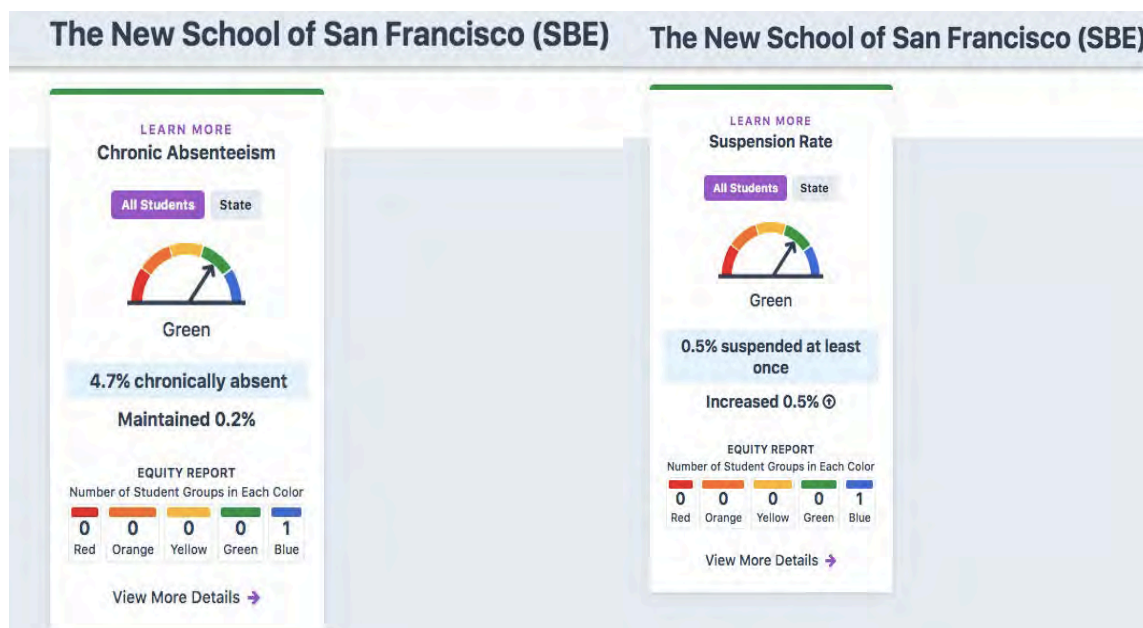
The New School of San Francisco (SBE)

LEARN MORE
Chronic Absenteeism

All Students State

Green

4.7% chronically absent

Maintained 0.2%

EQUITY REPORT
Number of Student Groups in Each Color

| 0 | 0 | 0 | 0 | 1 |
|---|---|---|---|---|
| Red | Orange | Yellow | Green | Blue |

View More Details →

The New School of San Francisco (SBE)

LEARN MORE
Suspension Rate

All Students State

Green

0.5% suspended at least once

Increased 0.5%

EQUITY REPORT
Number of Student Groups in Each Color

| 0 | 0 | 0 | 0 | 1 |
|---|---|---|---|---|
| Red | Orange | Yellow | Green | Blue |

View More Details →